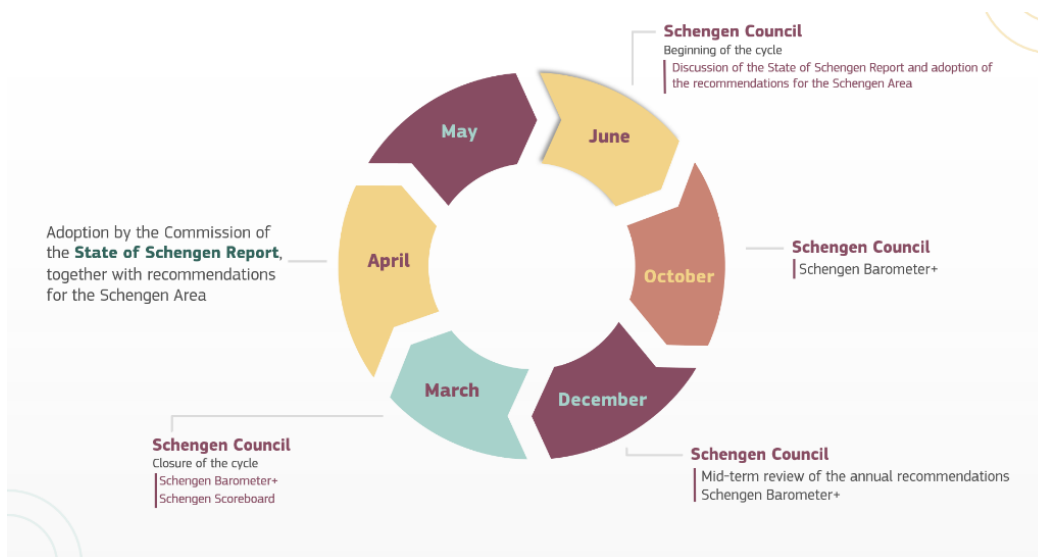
Schengen Council
Beginning of the cycle
Discussion of the State of Schengen Report and adoption of the recommendations for the Schengen Area

May

June

Adoption by the Commission of the **State of Schengen Report**, together with recommendations for the Schengen Area

April

October

Schengen Council
Schengen Barometer+

March

December

Schengen Council
Closure of the cycle
Schengen Barometer+
Schengen Scoreboard

Schengen Council
Mid-term review of the annual recommendations
Schengen Barometer+